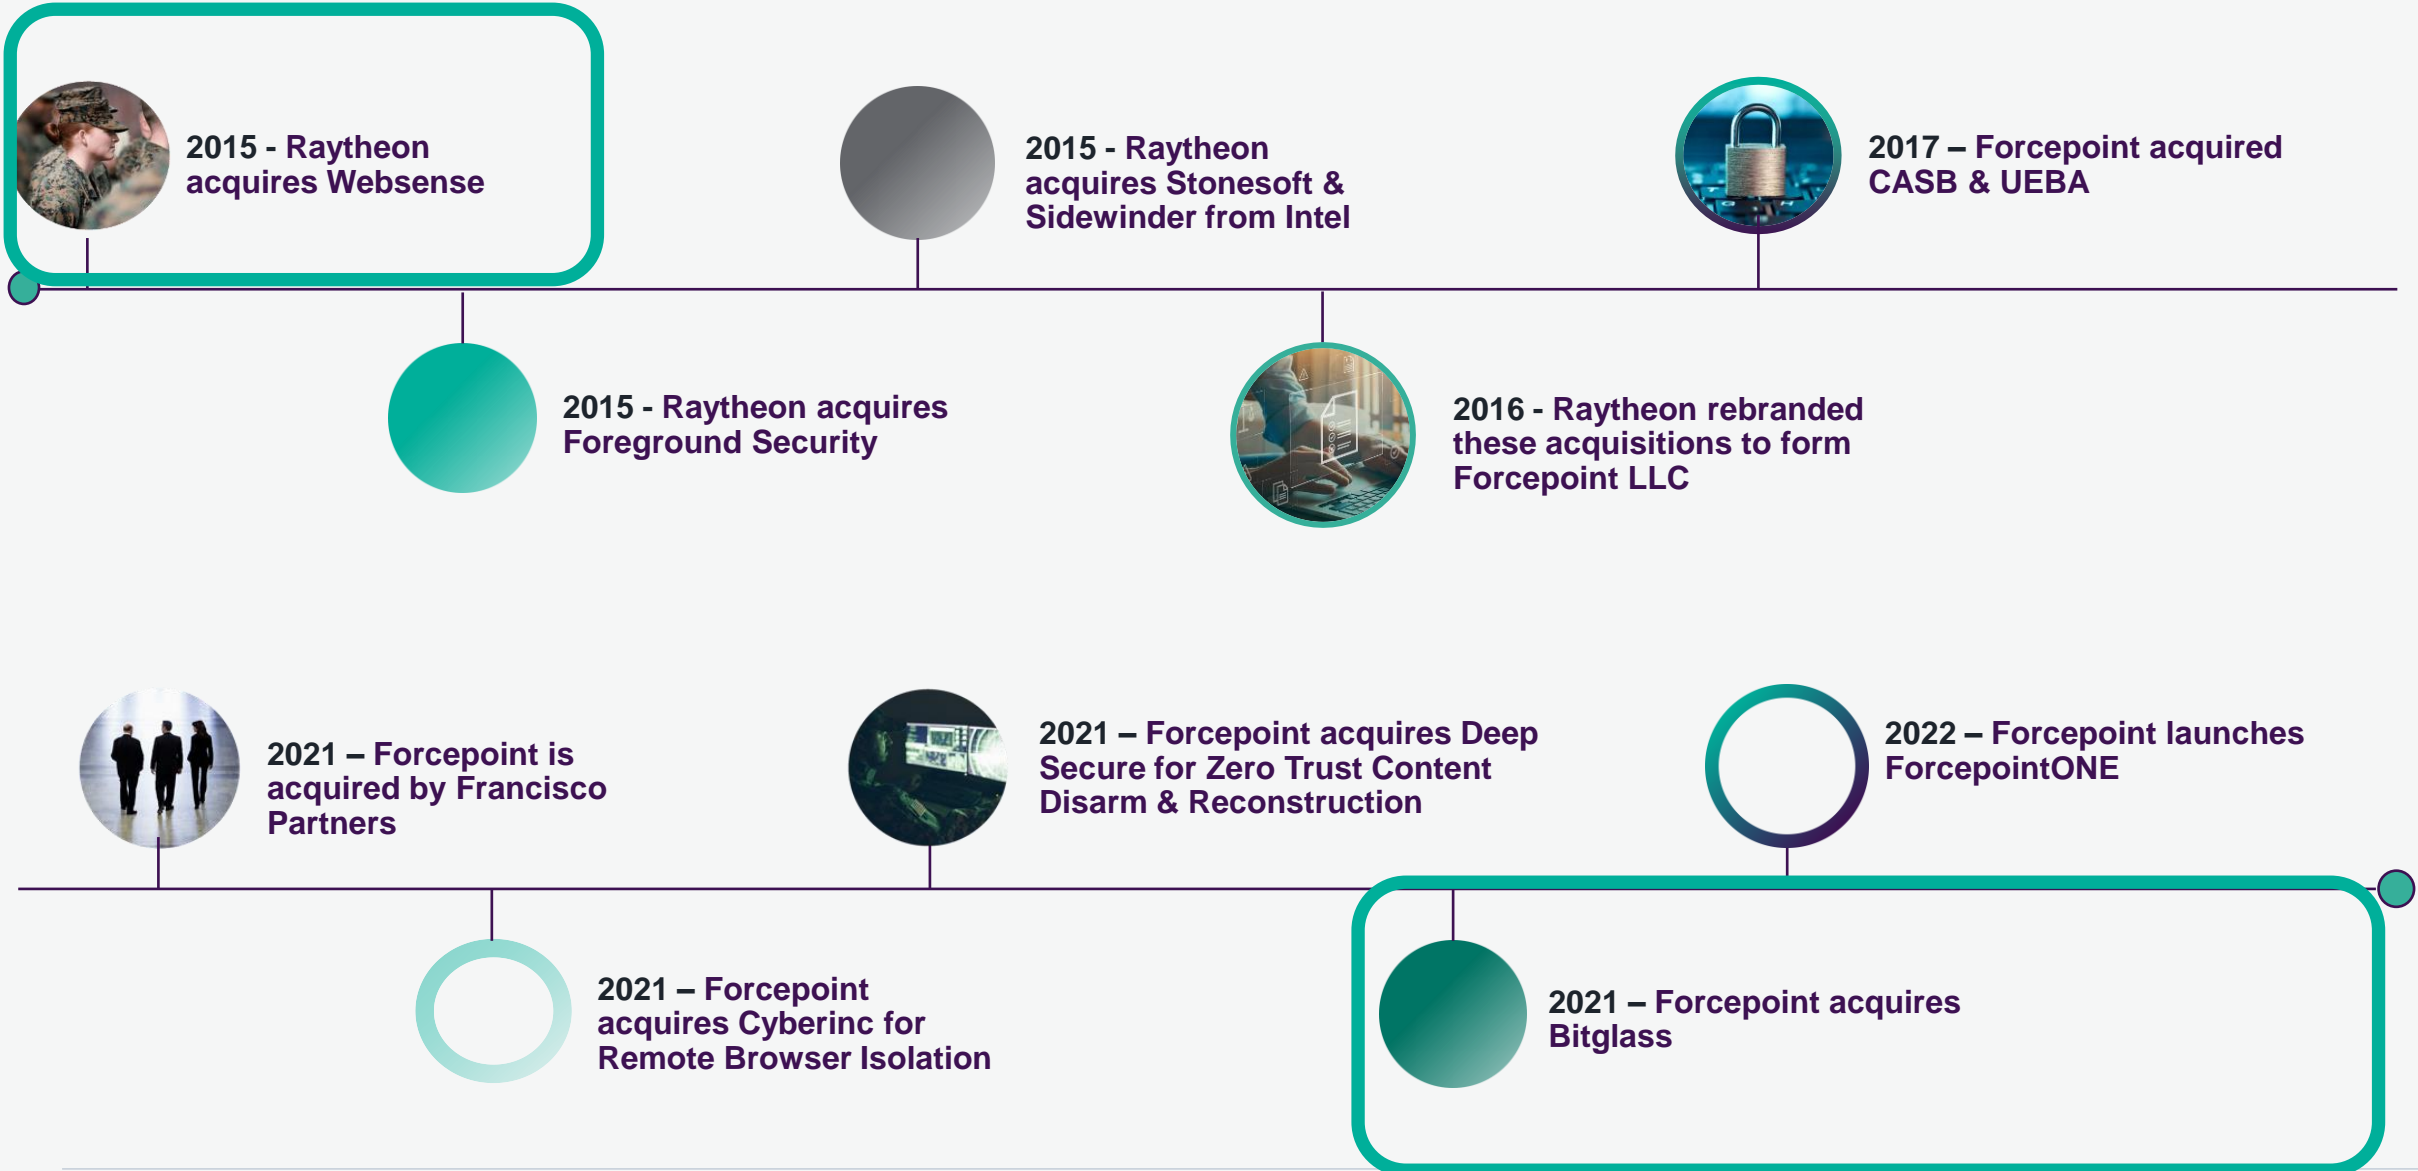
2015 - Raytheon acquires Websense

2015 - Raytheon acquires Foreground Security

2015 - Raytheon acquires Stonesoft & Sidewinder from Intel

2016 - Raytheon rebranded these acquisitions to form Forcepoint LLC

2017 – Forcepoint acquired CASB & UEBA

2021 – Forcepoint is acquired by Francisco Partners

2021 – Forcepoint acquires Cyberinc for Remote Browser Isolation

2021 – Forcepoint acquires Deep Secure for Zero Trust Content Disarm & Reconstruction

2021 – Forcepoint acquires Bitglass

2022 – Forcepoint launches ForcepointONE